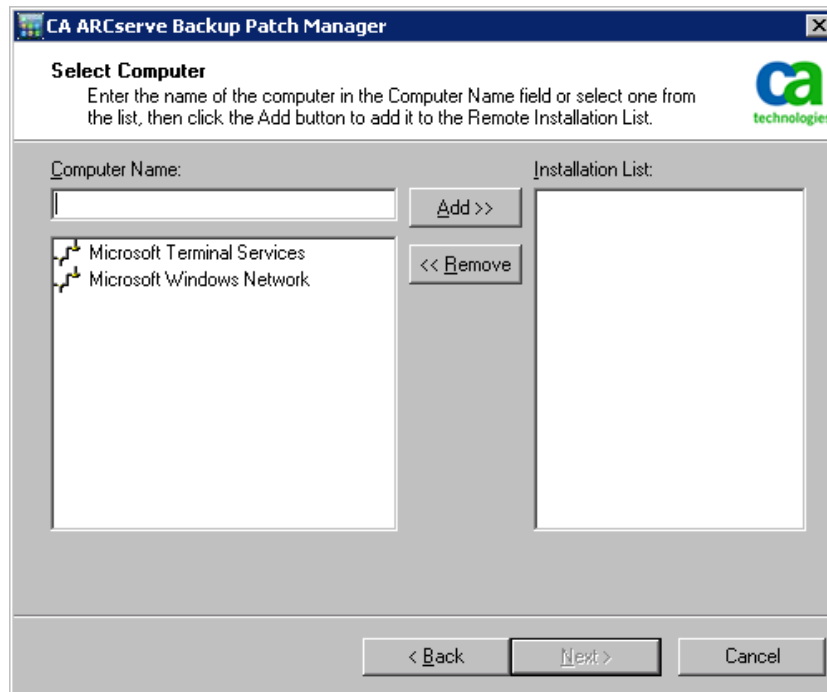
CA ARCserve Backup Patch Manager

Select Computer

Enter the name of the computer in the Computer Name field or select one from the list, then click the Add button to add it to the Remote Installation List.

ca technologies

Computer Name:

Add >>

<< Remove

Installation List:

Microsoft Terminal Services

Microsoft Windows Network

< Back

Next >

Cancel